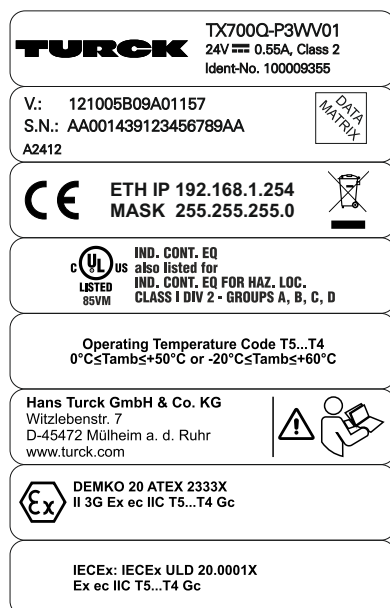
TURCK

TX700Q-P3WV01
24V ⎓ 0.55A, Class 2
Ident-No. 100009355

V.: 121005B09A01157
S.N.: AA001439123456789AA
A2412

DATA MATRIX

CE

ETH IP 192.168.1.254
MASK 255.255.255.0

c UL us
LISTED
85VM

IND. CONT. EQ
also listed for
IND. CONT. EQ FOR HAZ. LOC.
CLASS I DIV 2 - GROUPS A, B, C, D

Operating Temperature Code T5...T4
0°C≤Tamb≤+50°C or -20°C≤Tamb≤+60°C

Hans Turck GmbH & Co. KG
Witzlebenstr. 7
D-45472 Mülheim a. d. Ruhr
www.turck.com

Ex

DEMKO 20 ATEX 2333X
II 3G Ex ec IIC T5...T4 Gc

IECEx: IECEx ULD 20.0001X
Ex ec IIC T5...T4 Gc